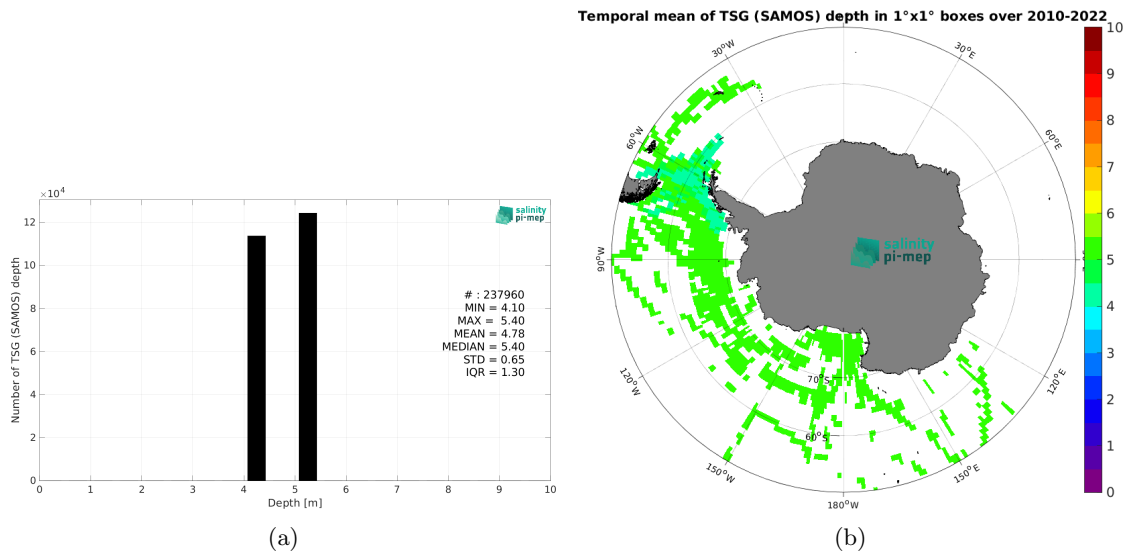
$\times10^4$

12

10

8

6

4

2

0

Number of TSG (SAMOS) depth

0 1 2 3 4 5 6 7 8 9 10

Depth [m]

salinity pi-mep

# : 237960
MIN = 4.10
MAX = 5.40
MEAN = 4.78
MEDIAN = 5.40
STD = 0.65
IQR = 1.30

(a)

Temporal mean of TSG (SAMOS) depth in 1°x1° boxes over 2010-2022

30°W
30°E
60°W
60°E
90°W
120°W
120°E
150°W
150°E
180°W
70°S
60°S

salinity pi-mep

10
9
8
7
6
5
4
3
2
1
0

(b)